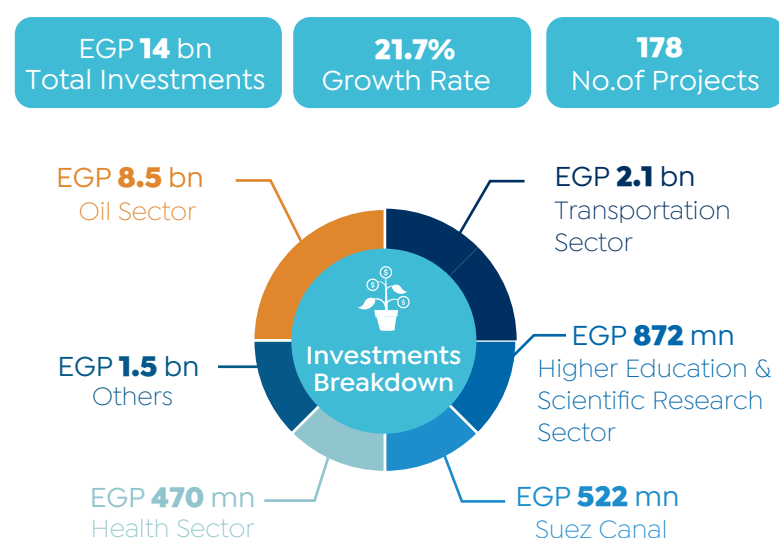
EGP **14** bn
Total Investments

**21.7%**
Growth Rate

**178**
No.of Projects

EGP **8.5** bn
Oil Sector

EGP **2.1** bn
Transportation Sector

Investments Breakdown

EGP **872** mn
Higher Education & Scientific Research Sector

EGP **1.5** bn
Others

EGP **470** mn
Health Sector

EGP **522** mn
Suez Canal